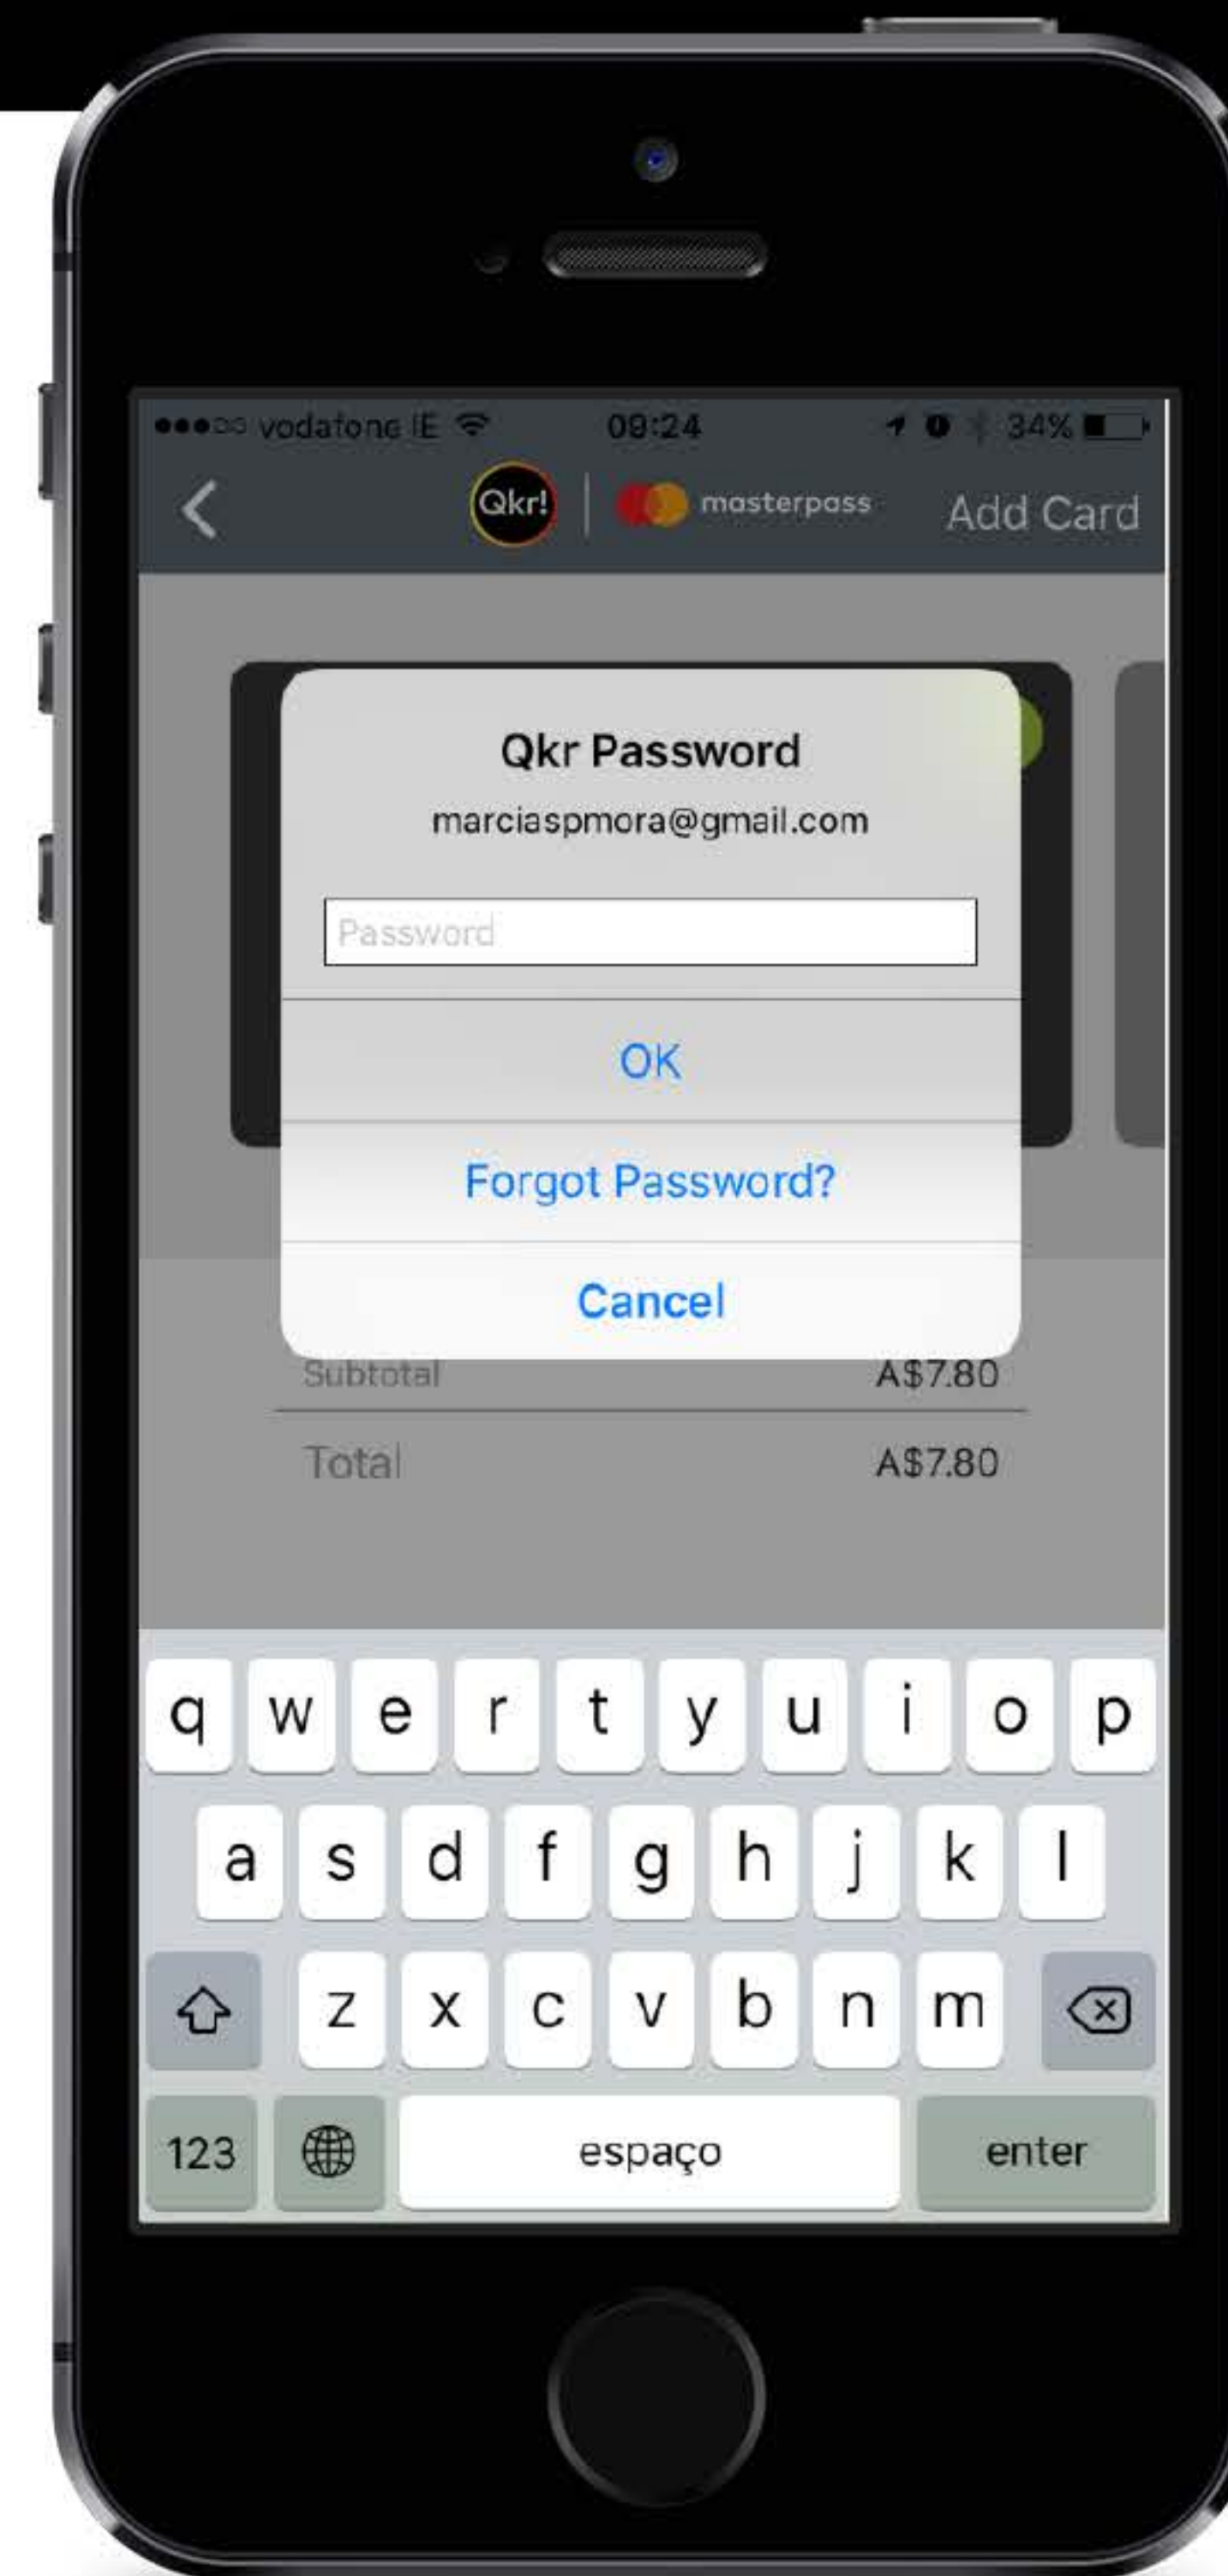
●●●○○ vodafone IE 09:24 34%

Qkr! masterpass Add Card

Qkr Password

marciaspmora@gmail.com

Password

OK

Forgot Password?

Cancel

Subtotal A$7.80

Total A$7.80

q w e r t y u i o p

a s d f g h j k l

z x c v b n m

123 espaço enter